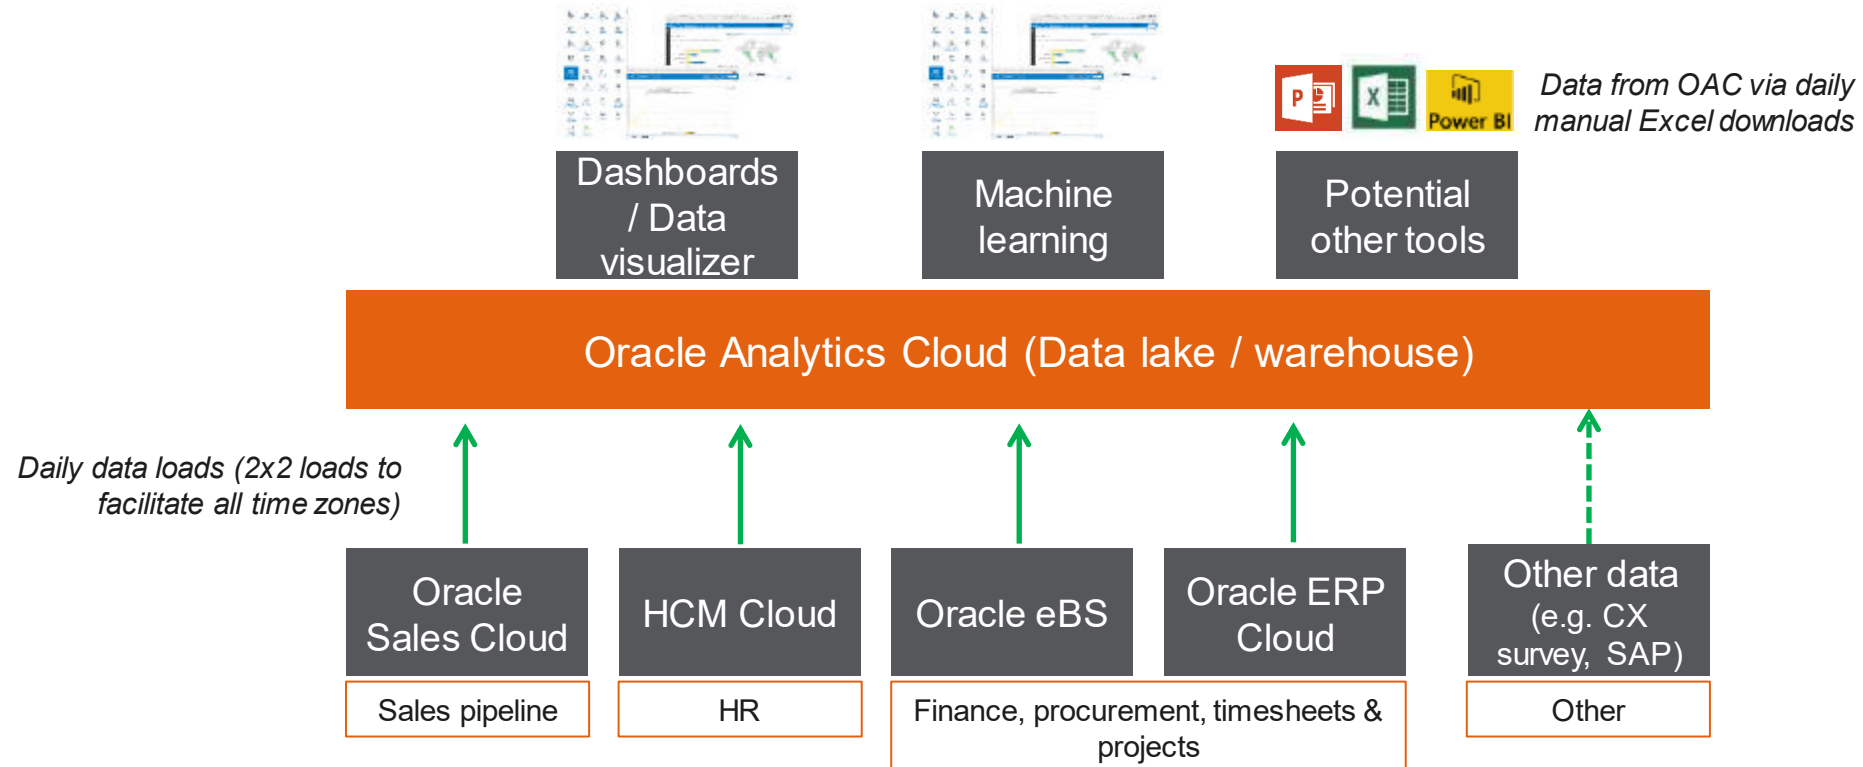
Data from OAC via daily manual Excel downloads

Power BI

Dashboards / Data visualizer

Machine learning

Potential other tools

Oracle Analytics Cloud (Data lake / warehouse)

Daily data loads (2x2 loads to facilitate all time zones)

Oracle Sales Cloud

HCM Cloud

Oracle eBS

Oracle ERP Cloud

Other data (e.g. CX survey, SAP)

Sales pipeline

HR

Finance, procurement, timesheets & projects

Other